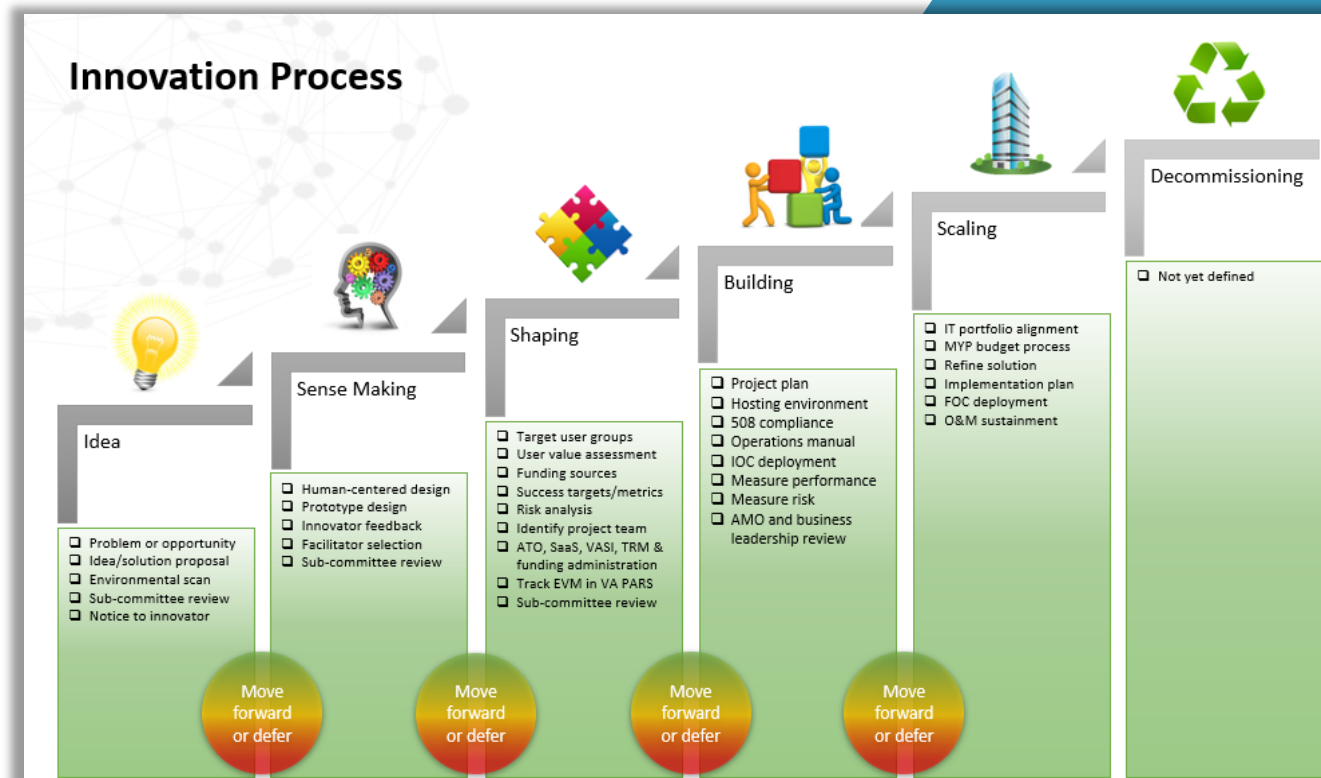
Innovation Process

Idea

- Problem or opportunity
- Idea/solution proposal
- Environmental scan
- Sub-committee review
- Notice to innovator

Sense Making

- Human-centered design
- Prototype design
- Innovator feedback
- Facilitator selection
- Sub-committee review

Shaping

- Target user groups
- User value assessment
- Funding sources
- Success targets/metrics
- Risk analysis
- Identify project team
- ATO, SaaS, VASI, TRM & funding administration
- Track EVM in VA PARS
- Sub-committee review

Building

- Project plan
- Hosting environment
- 508 compliance
- Operations manual
- IOC deployment
- Measure performance
- Measure risk
- AMO and business leadership review

Scaling

- IT portfolio alignment
- MYP budget process
- Refine solution
- Implementation plan
- FOC deployment
- O&M sustainment

Decommissioning

- Not yet defined

Move forward or defer

Move forward or defer

Move forward or defer

Move forward or defer